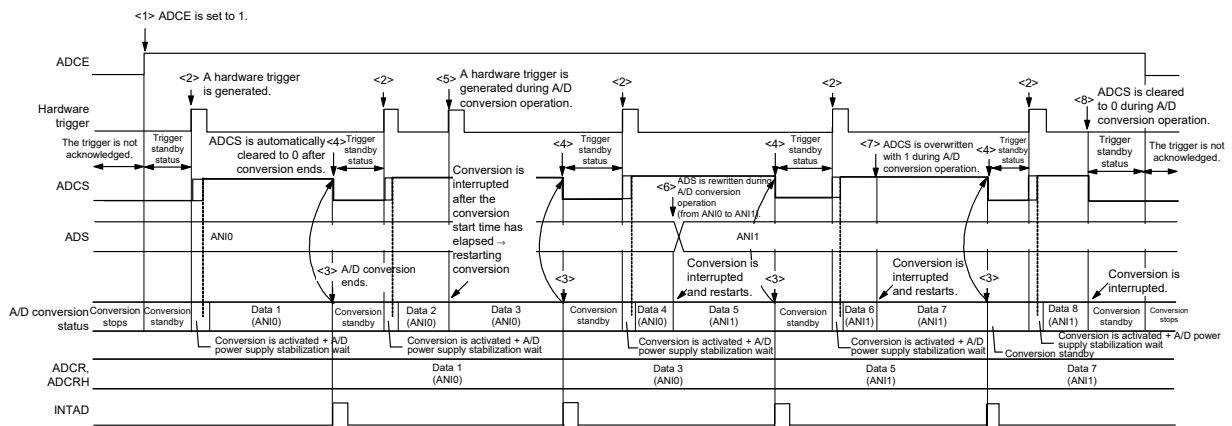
<1> ADCE is set to 1.

ADCE

<2> A hardware trigger is generated.

<2>

<5> A hardware trigger is generated during A/D conversion operation.

<2>

<2>

<2>

ADCS is cleared to 0 during A/D conversion operation.

<8>

Hardware trigger

The trigger is not acknowledged.

Trigger standby status

ADCS is automatically cleared to 0 after conversion ends.

<4>

Trigger standby status

Conversion is interrupted after the conversion start time has elapsed → restarting conversion

<4>

Trigger standby status

<4>

Trigger standby status

<7> ADCS is overwritten with 1 during A/D conversion operation.

<4>

Trigger standby status

Trigger standby status

The trigger is not acknowledged.

ADCS

<6> ADS is rewritten during A/D conversion operation (from ANI0 to ANI1).

ADS

ANI0

ANI1

<3> A/D conversion ends.

<3>

Conversion is interrupted and restarts.

<3>

Conversion is interrupted and restarts.

<3>

Conversion is interrupted.

A/D conversion status

Conversion stops

Conversion standby

Data 1 (ANI0)

Conversion standby

Data 2 (ANI0)

Data 3 (ANI0)

Conversion standby

Data 4 (ANI0)

Data 5 (ANI1)

Conversion standby

Data 6 (ANI1)

Data 7 (ANI1)

Data 8 (ANI1)

Conversion standby

Conversion stops

Conversion is activated + A/D power supply stabilization wait

Conversion is activated + A/D power supply stabilization wait

Conversion is activated + A/D power supply stabilization wait

Conversion is activated + A/D power supply stabilization wait

Conversion standby

Conversion is activated + A/D power supply stabilization wait

ADCR, ADCRH

Data 1 (ANI0)

Data 3 (ANI0)

Data 5 (ANI1)

Data 7 (ANI1)

INTAD